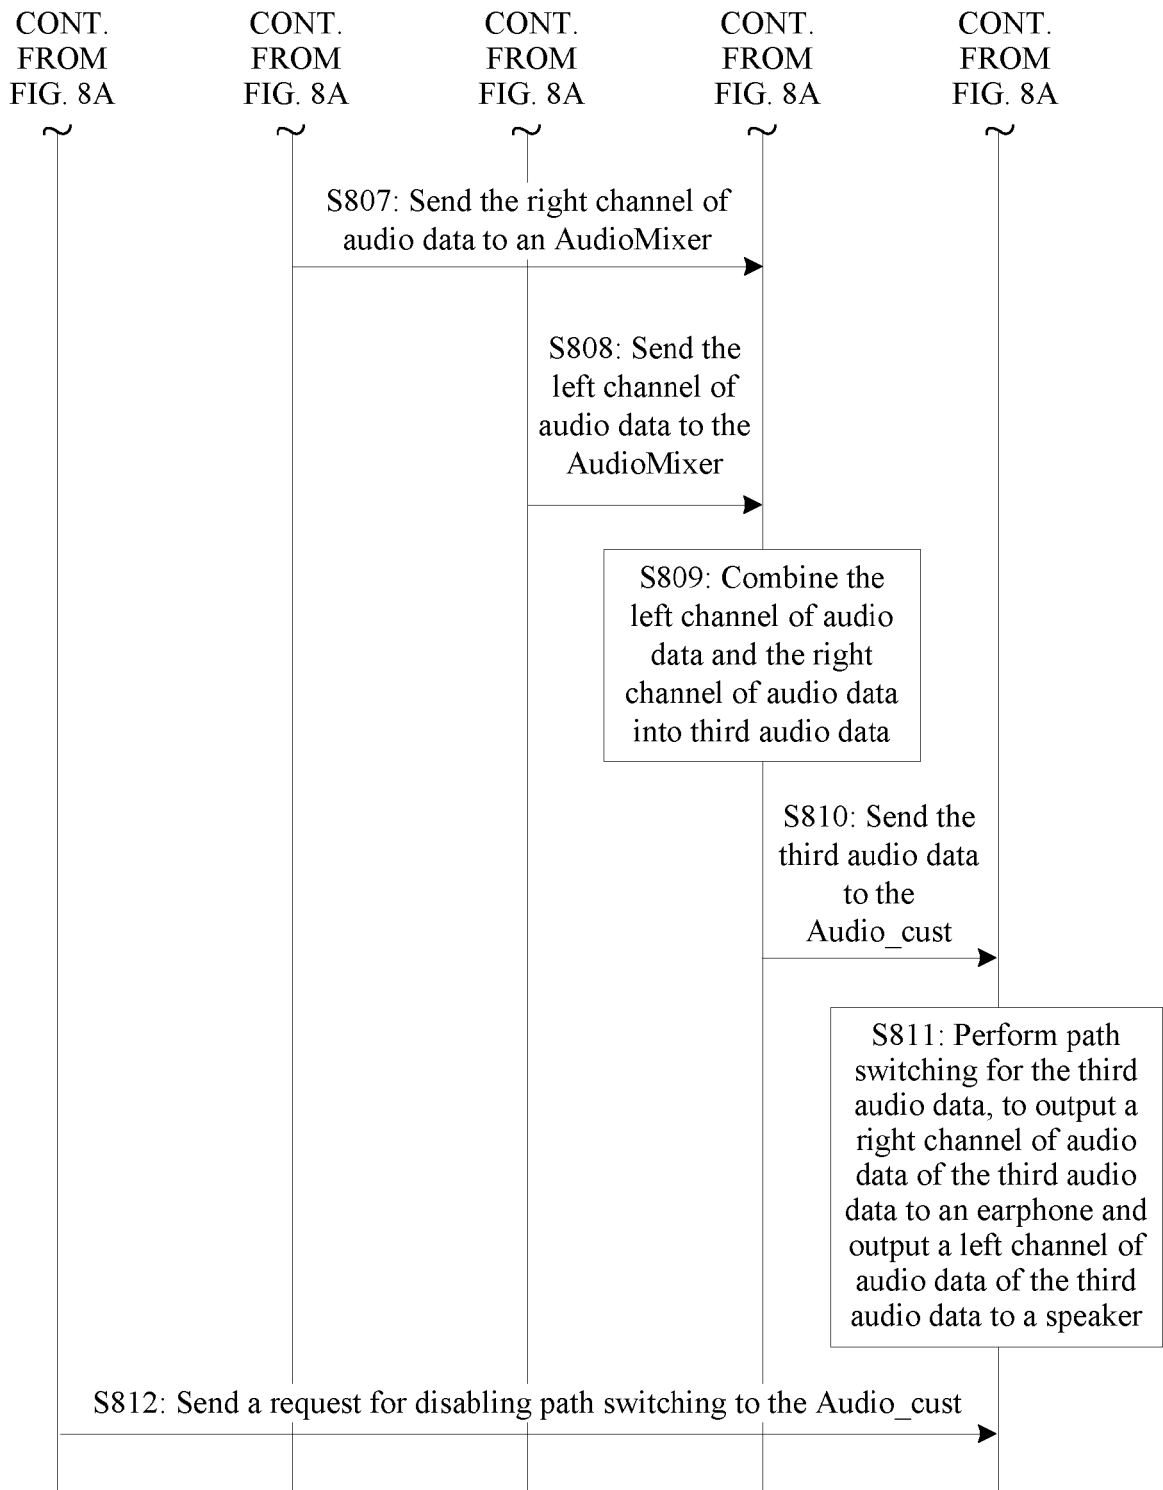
CONT. FROM FIG. 8A

CONT. FROM FIG. 8A

CONT. FROM FIG. 8A

CONT. FROM FIG. 8A

CONT. FROM FIG. 8A

S807: Send the right channel of audio data to an AudioMixer

S808: Send the left channel of audio data to the AudioMixer

S809: Combine the left channel of audio data and the right channel of audio data into third audio data

S810: Send the third audio data to the Audio_cust

S811: Perform path switching for the third audio data, to output a right channel of audio data of the third audio data to an earphone and output a left channel of audio data of the third audio data to a speaker

S812: Send a request for disabling path switching to the Audio_cust